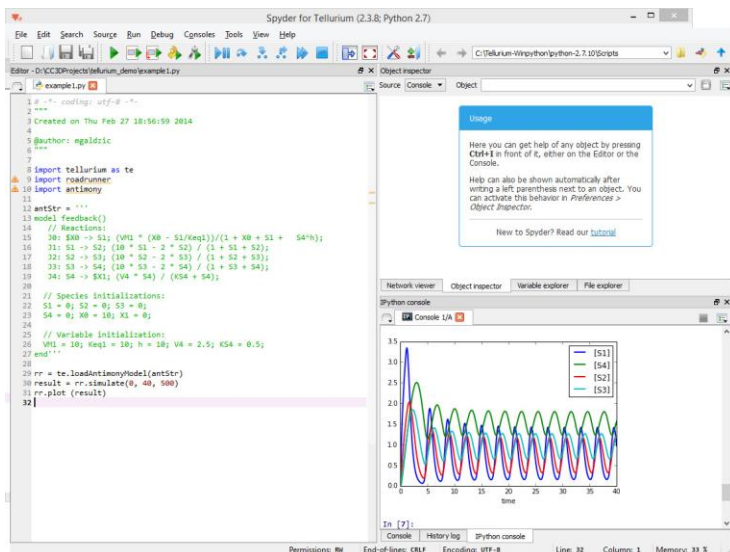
Spyder for Tellurium (2.3.8; Python 2.7)

File Edit Search Source Run Debug Consoles Tools View Help

C:\Tellurium-Winpython\python-2.7.10\Scripts

Editor - D:\CC3DProjects\tellurium_demo\example1.py

example1.py

1 # -*- coding: utf-8 -*-
2 """
3 Created on Thu Feb 27 18:56:59 2014
4
5 @author: mgaldzic
6 """
7
8 import tellurium as te
9 import roadrunner
10 import antimony
11
12 antStr = '''
13 model feedback()
14 // Reactions:
15 J0: $X0 -> S1; (VM1 * (X0 - S1/Keq1))/(1 + X0 + S1 + S4^h);
16 J1: S1 -> S2; (10 * S1 - 2 * S2) / (1 + S1 + S2);
17 J2: S2 -> S3; (10 * S2 - 2 * S3) / (1 + S2 + S3);
18 J3: S3 -> S4; (10 * S3 - 2 * S4) / (1 + S3 + S4);
19 J4: S4 -> $X1; (V4 * S4) / (KS4 + S4);
20
21 // Species initializations:
22 S1 = 0; S2 = 0; S3 = 0;
23 S4 = 0; X0 = 10; X1 = 0;
24
25 // Variable initialization:
26 VM1 = 10; Keq1 = 10; h = 10; V4 = 2.5; KS4 = 0.5;
27 end'''
28
29 rr = te.loadAntimonyModel(antStr)
30 result = rr.simulate(0, 40, 500)
31 rr.plot (result)
32

Object inspector

Source Console Object

Usage

Here you can get help of any object by pressing Ctrl+I in front of it, either on the Editor or the Console.

Help can also be shown automatically after writing a left parenthesis next to an object. You can activate this behavior in Preferences > Object inspector.

New to Spyder? Read our tutorial

Network viewer Object inspector Variable explorer File explorer

IPython console

Console 1/A

3.5
3.0
2.5
2.0
1.5
1.0
0.5
0.0
0 5 10 15 20 25 30 35 40
time

[S1]
[S4]
[S2]
[S3]

In [7]:

Console History log IPython console

Permissions: RW End-of-lines: CRLF Encoding: UTF-8 Line: 32 Column: 1 Memory: 33 %